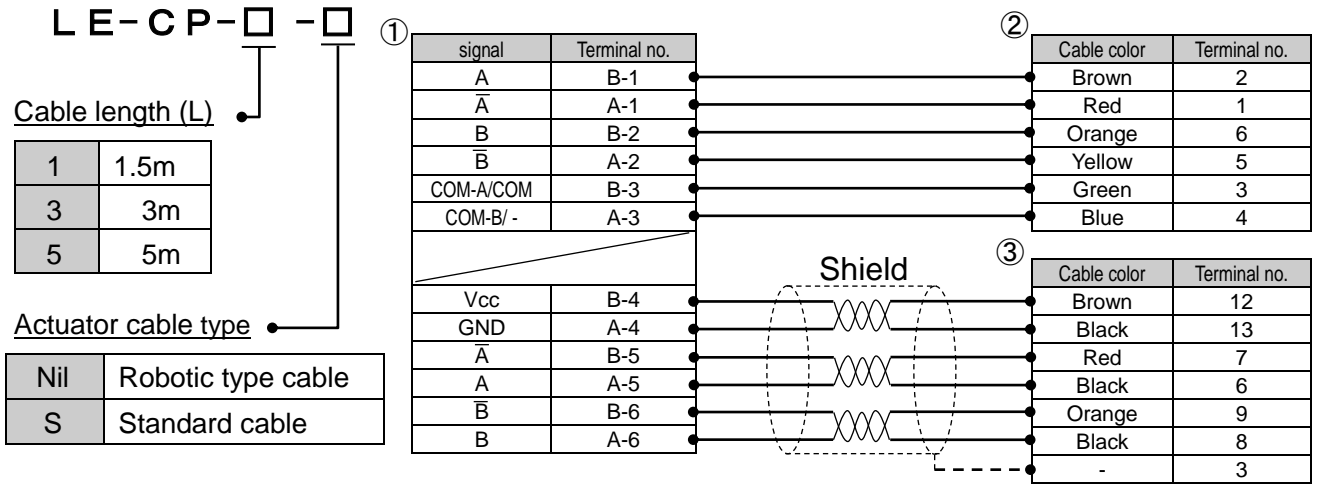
LE-CP-□ -□

Cable length (L)

| 1 | 1.5m |
|---|---|
| 3 | 3m |
| 5 | 5m |

Actuator cable type

| Nil | Robotic type cable |
|---|---|
| S | Standard cable |

①

| signal | Terminal no. |
|---|---|
| A | B-1 |
| $\overline{A}$ | A-1 |
| B | B-2 |
| $\overline{B}$ | A-2 |
| COM-A/COM | B-3 |
| COM-B/ - | A-3 |
| | |
| Vcc | B-4 |
| GND | A-4 |
| $\overline{A}$ | B-5 |
| A | A-5 |
| $\overline{B}$ | B-6 |
| B | A-6 |

②

| Cable color | Terminal no. |
|---|---|
| Brown | 2 |
| Red | 1 |
| Orange | 6 |
| Yellow | 5 |
| Green | 3 |
| Blue | 4 |

Shield

③

| Cable color | Terminal no. |
|---|---|
| Brown | 12 |
| Black | 13 |
| Red | 7 |
| Black | 6 |
| Orange | 9 |
| Black | 8 |
| - | 3 |